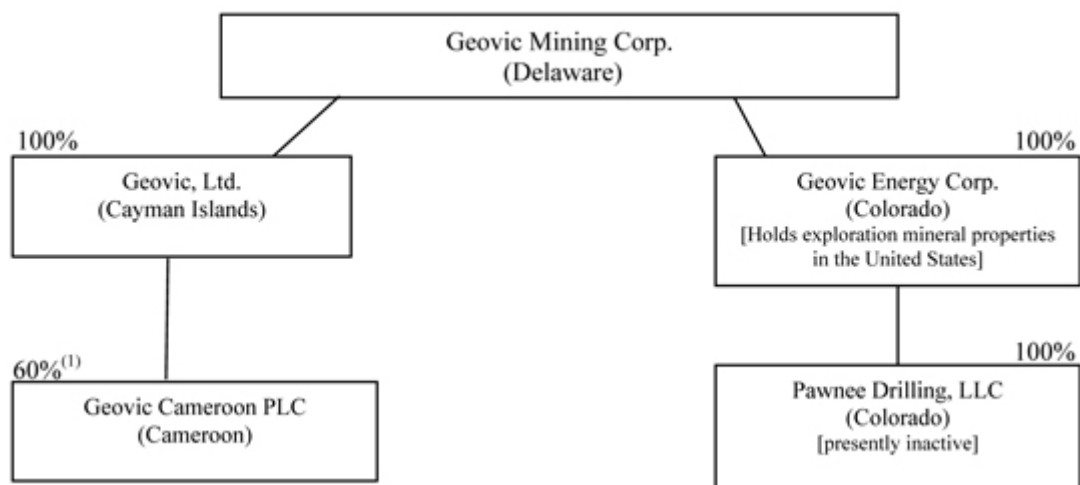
Geovic Mining Corp.
(Delaware)

100%

Geovic, Ltd.
(Cayman Islands)

100%

Geovic Energy Corp.
(Colorado)
[Holds exploration mineral properties in the United States]

$60\%^{(1)}$

Geovic Cameroon PLC
(Cameroon)

100%

Pawnee Drilling, LLC
(Colorado)
[presently inactive]